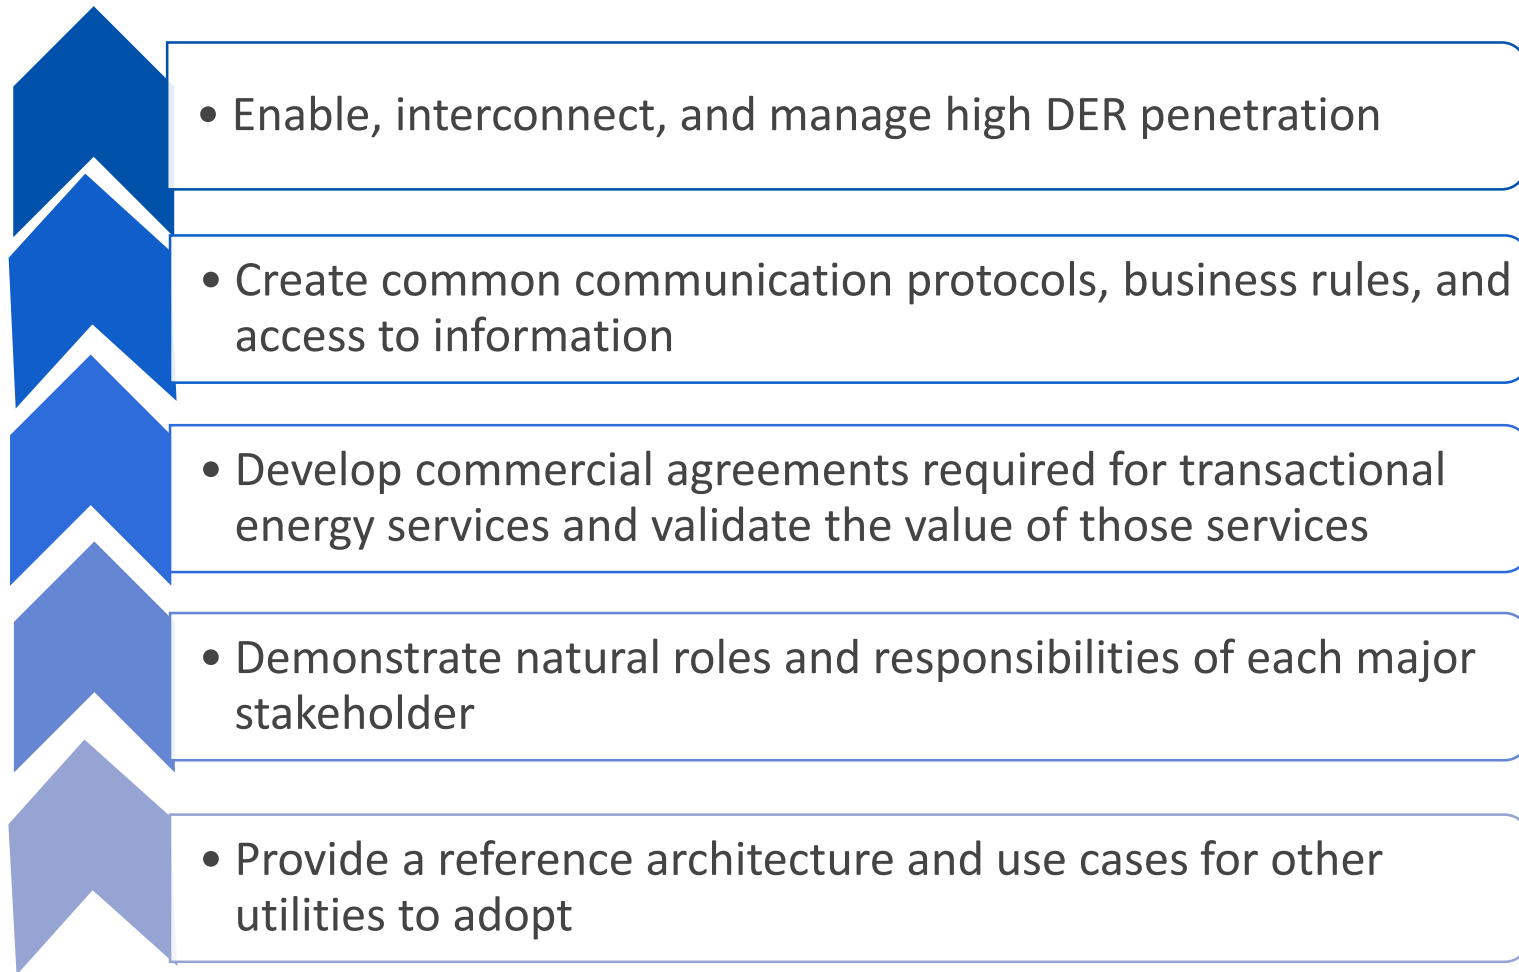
• Enable, interconnect, and manage high DER penetration

• Create common communication protocols, business rules, and access to information

• Develop commercial agreements required for transactional energy services and validate the value of those services

• Demonstrate natural roles and responsibilities of each major stakeholder

• Provide a reference architecture and use cases for other utilities to adopt